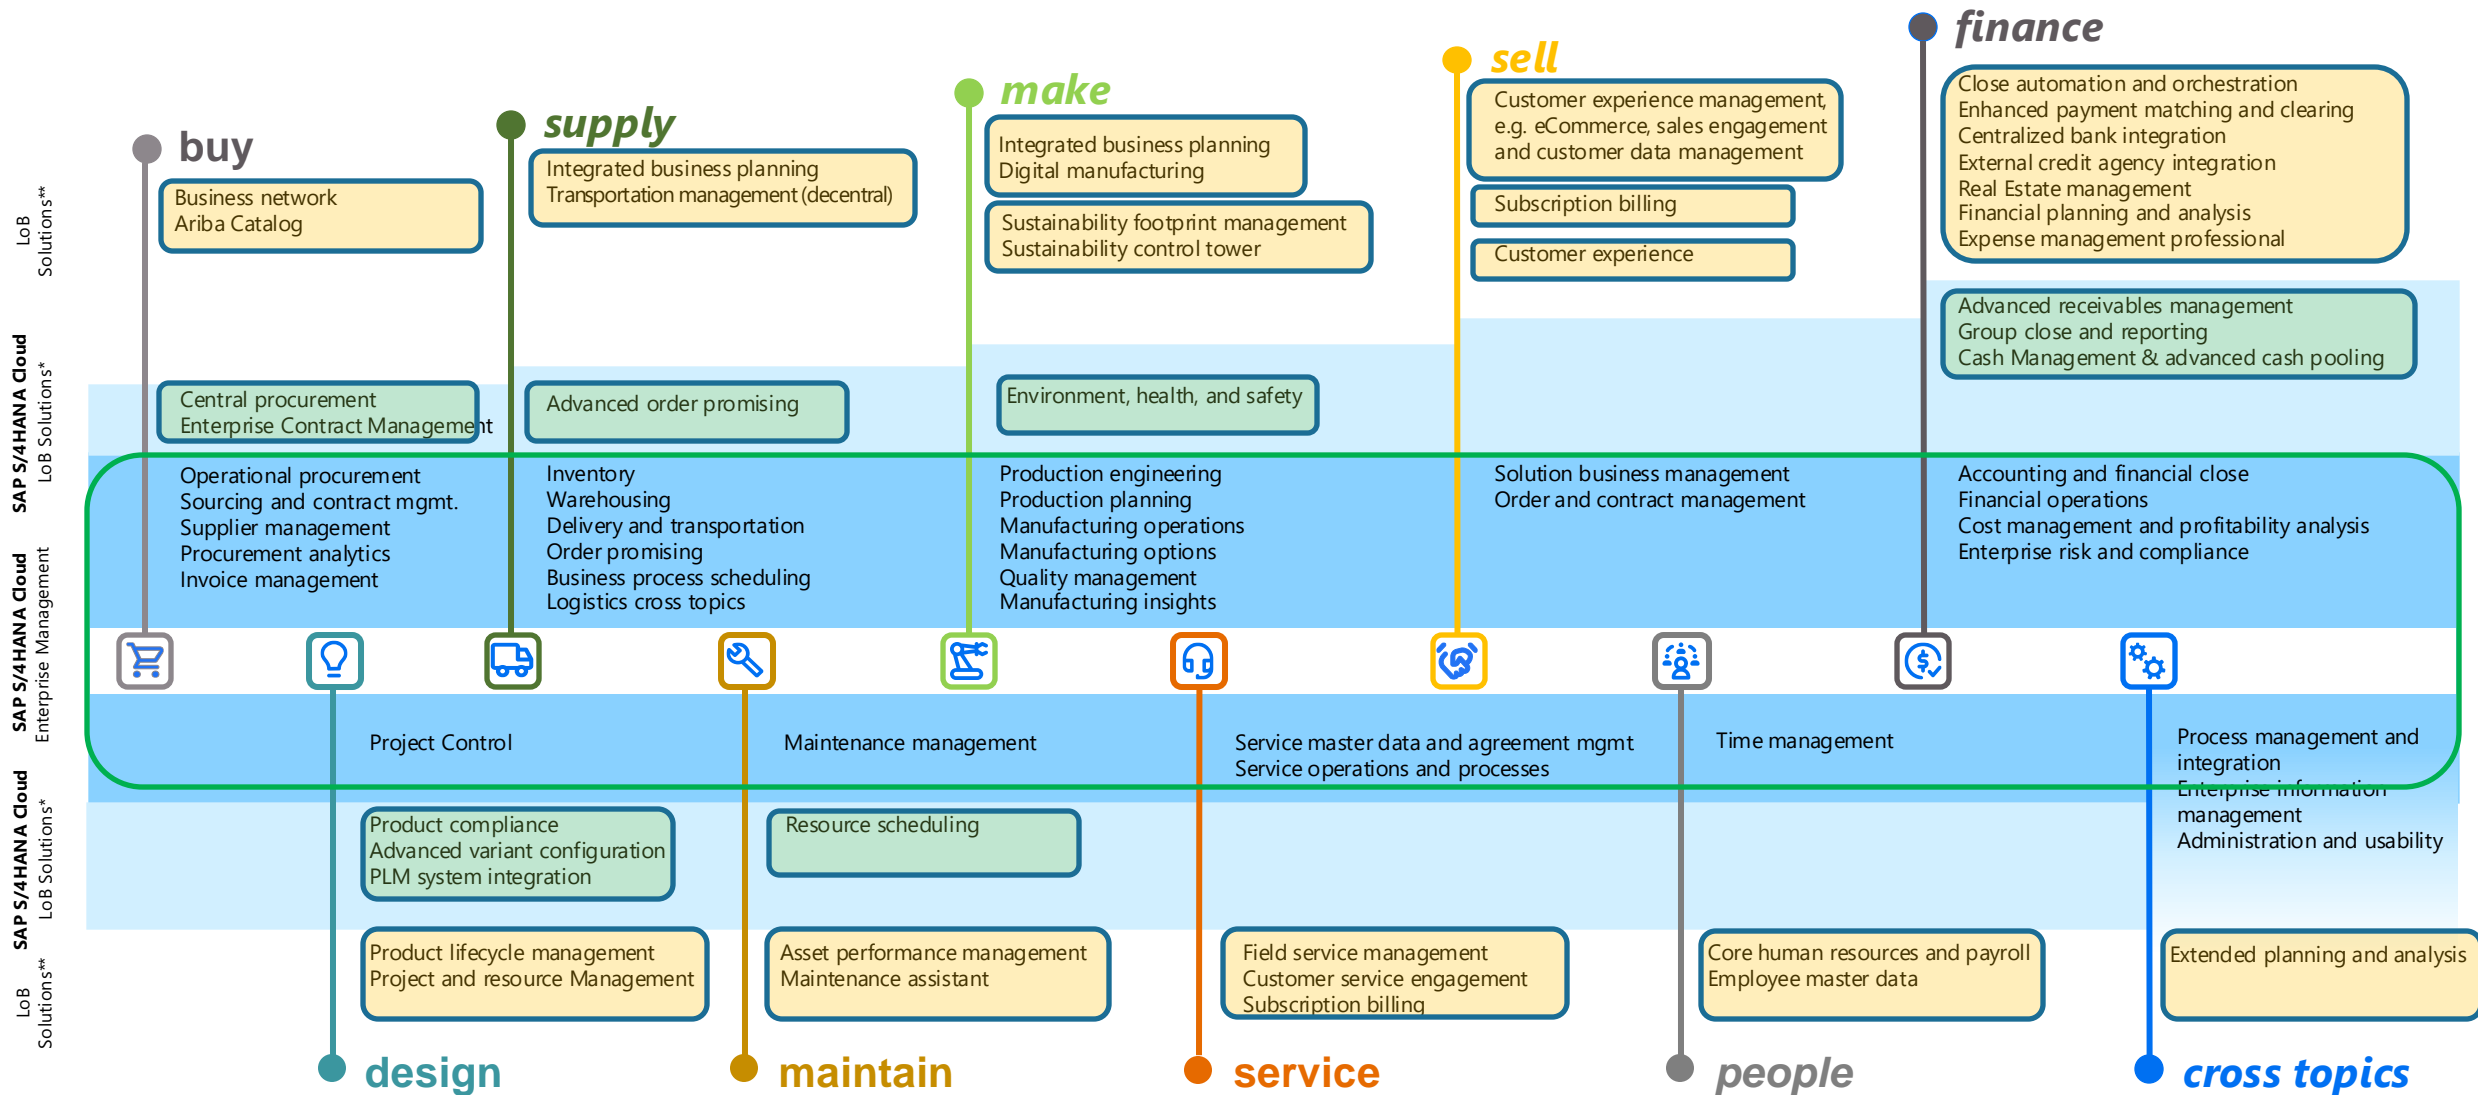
LoB Solutions**

SAP S/4HANA Cloud LoB Solutions*

SAP S/4HANA Cloud Enterprise Management

SAP S/4HANA Cloud LoB Solutions*

LoB Solutions**

buy

Business network
Ariba Catalog

Central procurement
Enterprise Contract Management

Operational procurement
Sourcing and contract mgmt.
Supplier management
Procurement analytics
Invoice management

supply

Integrated business planning
Transportation management (decentral)

Advanced order promising

Inventory
Warehousing
Delivery and transportation
Order promising
Business process scheduling
Logistics cross topics

make

Integrated business planning
Digital manufacturing

Sustainability footprint management
Sustainability control tower

Environment, health, and safety

Production engineering
Production planning
Manufacturing operations
Manufacturing options
Quality management
Manufacturing insights

sell

Customer experience management, e.g. eCommerce, sales engagement and customer data management

Subscription billing

Customer experience

Solution business management
Order and contract management

finance

Close automation and orchestration
Enhanced payment matching and clearing
Centralized bank integration
External credit agency integration
Real Estate management
Financial planning and analysis
Expense management professional

Advanced receivables management
Group close and reporting
Cash Management & advanced cash pooling

Accounting and financial close
Financial operations
Cost management and profitability analysis
Enterprise risk and compliance

Project Control

Maintenance management

Service master data and agreement mgmt
Service operations and processes

Time management

Process management and integration
Enterprise information management
Administration and usability

Product compliance
Advanced variant configuration
PLM system integration

Resource scheduling

Product lifecycle management
Project and resource Management

Asset performance management
Maintenance assistant

Field service management
Customer service engagement
Subscription billing

Core human resources and payroll
Employee master data

Extended planning and analysis

design

maintain

service

people

cross topics